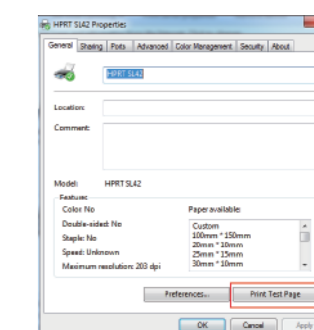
HPRT SL42 Properties

General | Sharing | Ports | Advanced | Color Management | Security | About

HPRT SL42

Location:

Comment:

Model: HPRT SL42

Features

Color: No

Double-sided: No

Staple: No

Speed: Unknown

Maximum resolution: 203 dpi

Paper available:

Custom
100mm * 150mm
20mm * 10mm
25mm * 15mm
30mm * 10mm

Preferences...

Print Test Page

OK

Cancel

Apply